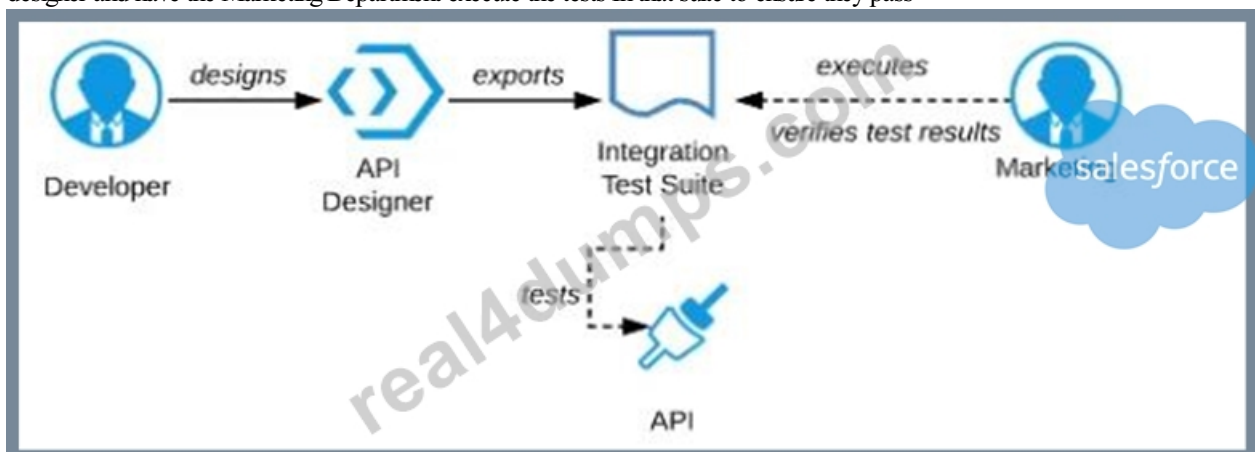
designer and have the Marketing Department execute the tests in that suite to ensure they pass

designs

exports

executes

verifies test results

Developer

API Designer

Integration Test Suite

Marke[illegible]

salesforce

tests

API

real4dumps.com